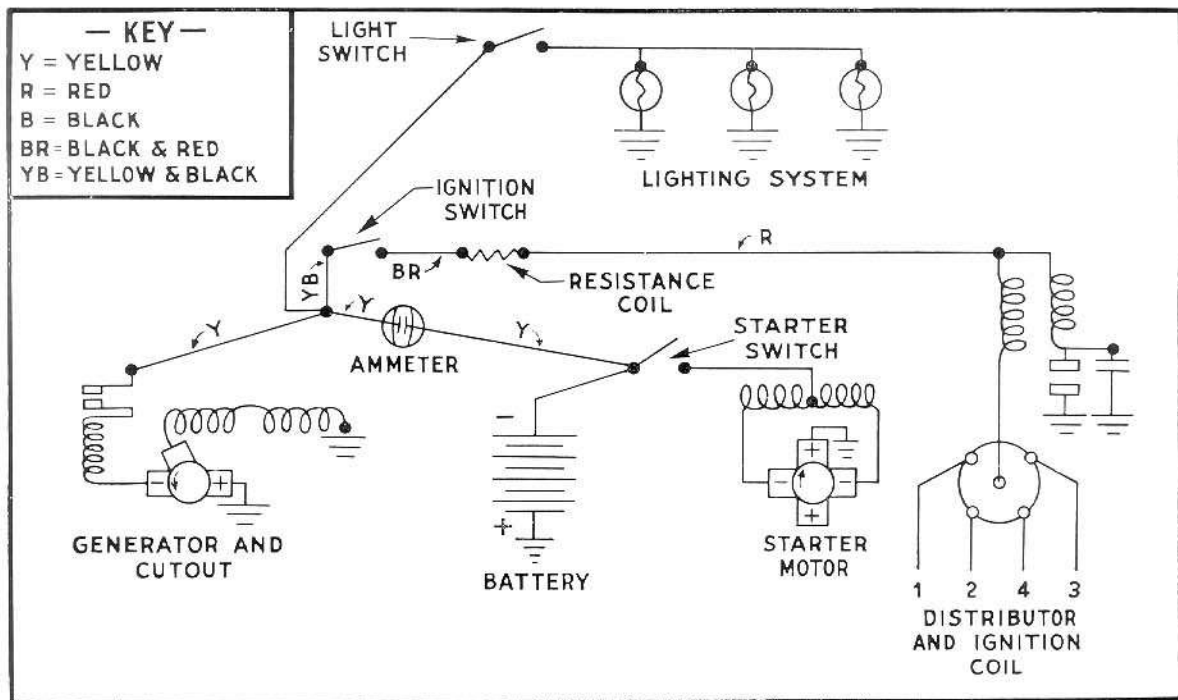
— KEY —
Y = YELLOW
R = RED
B = BLACK
BR = BLACK & RED
YB = YELLOW & BLACK

LIGHT SWITCH

LIGHTING SYSTEM

IGNITION SWITCH

R

YB

BR

RESISTANCE COIL

Y

Y

AMMETER

Y

STARTER SWITCH

−

+

GENERATOR AND CUTOUT

−

+

BATTERY

+

−

−

+

STARTER MOTOR

1 2 4 3

DISTRIBUTOR AND IGNITION COIL